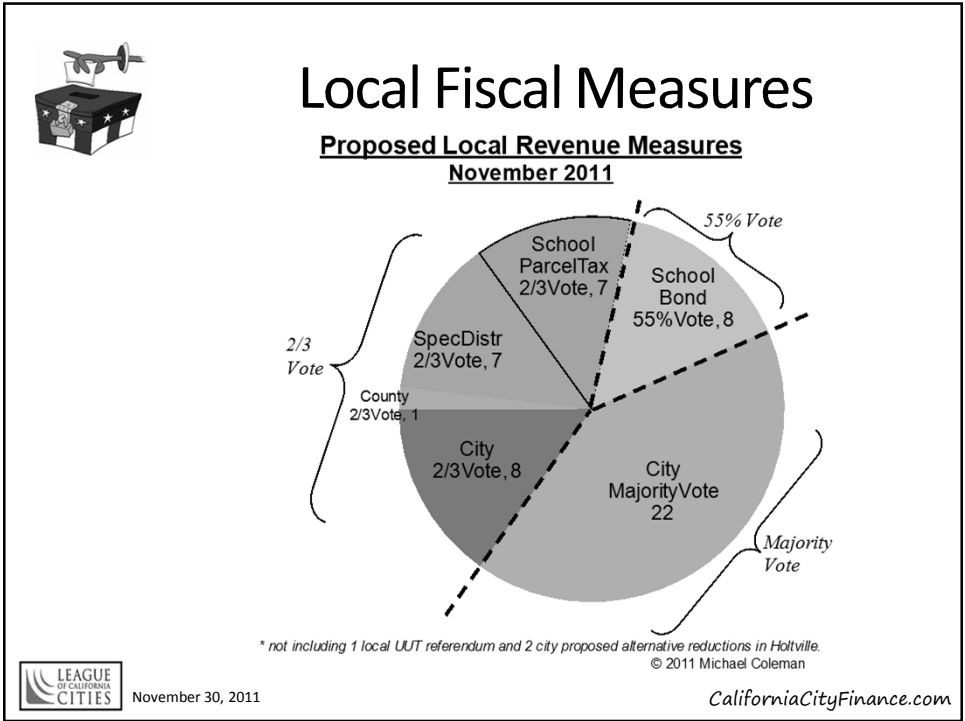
Local Fiscal Measures

Proposed Local Revenue Measures
November 2011

55% Vote

School ParcelTax 2/3Vote, 7

School Bond 55%Vote, 8

2/3 Vote

SpecDistr 2/3Vote, 7

County 2/3Vote, 1

City 2/3Vote, 8

City MajorityVote 22

Majority Vote

* not including 1 local UUT referendum and 2 city proposed alternative reductions in Holtville.
© 2011 Michael Coleman

LEAGUE OF CALIFORNIA CITIES

November 30, 2011

CaliforniaCityFinance.com